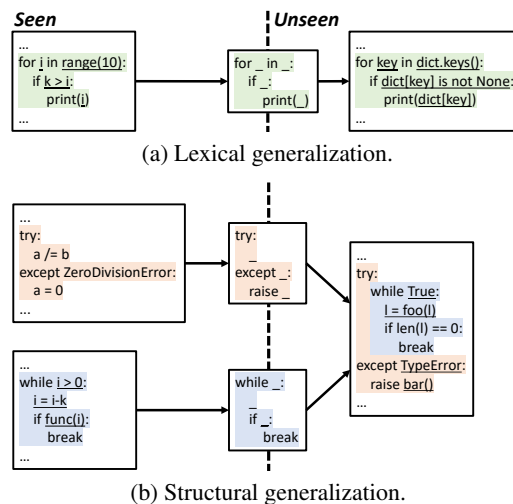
Seen

Unseen

…
for i in range(10):
if k > i:
print(i)
…

for _ in _:
if _:
print(_)

…
for key in dict.keys():
if dict[key] is not None:
print(dict[key])
…

(a) Lexical generalization.

…
try:
a /= b
except ZeroDivisionError:
a = 0
…

try:
_
except _:
raise _

…
while i > 0:
i = i-k
if func(i):
break
…

while _:
_
if _:
break

…
try:
while True:
l = foo(l)
if len(l) == 0:
break
except TypeError:
raise bar()
…

(b) Structural generalization.